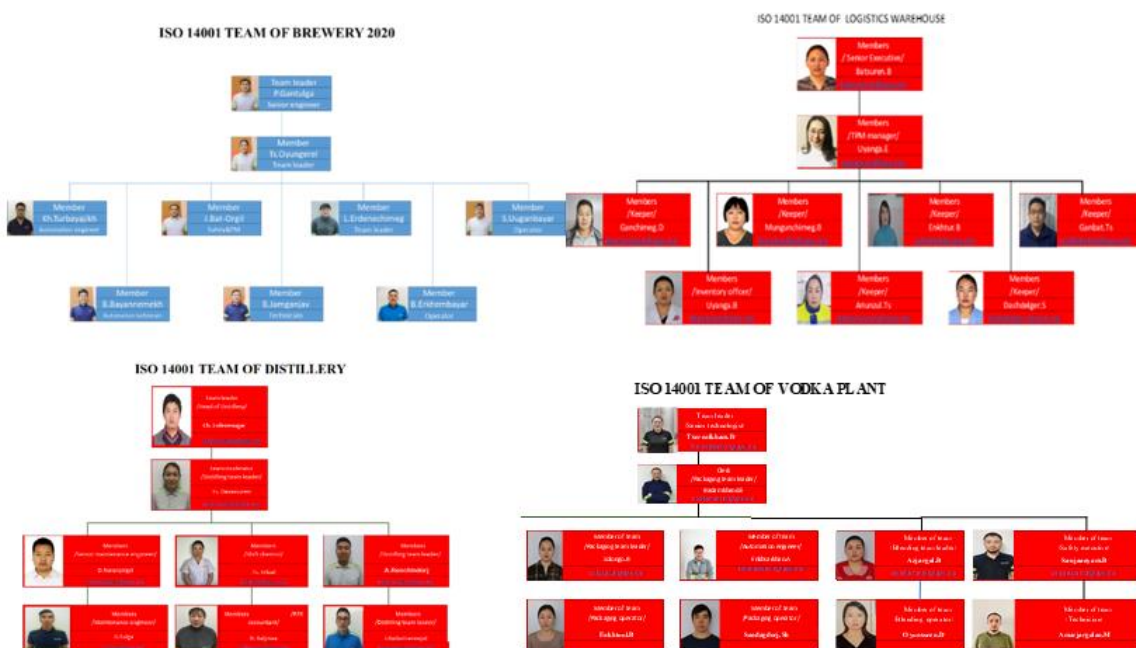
ISO 14001 TEAM OF BREWERY 2020

Team leader
P.Gantulga
Senior engineer

Member
Ts.Oyungerel
Team leader

Member
Kh.Turbayajikh
Automation engineer

Member
J.Bat-Orgil
TuhhX&TM

Member
L.Erdenechimeg
Team leader

Member
S.Uuganbayar
Operator

Member
B.Bayanmonkh
Automation technician

Member
B.Jamganjav
Technician

Member
B.Enkhmbayar
Operator

ISO 14001 TEAM OF LOGISTICS WAREHOUSE

Members
/Senior Executive/
Batsuren.B
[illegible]

Members
/TPM manager/
Uyanga.E
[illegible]

Members
/Keeper/
Ganchimeg.D
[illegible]

Members
/Keeper/
Mungunchimeg.B
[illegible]

Members
/Keeper/
Enkhtur.B
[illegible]

Members
/Keeper/
Ganbat.Ts
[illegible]

Members
/Inventory officer/
Uyanga.B
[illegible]

Members
/Keeper/
Amarsol.Ts
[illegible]

Members
/Keeper/
Dashdolgor.S
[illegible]

ISO 14001 TEAM OF DISTILLERY

Team leader
/Head of Distillery/
Ch. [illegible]
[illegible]

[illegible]
/Distilling team leader/
Ts. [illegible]
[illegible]

Members
/Senior maintenance engineer/
D.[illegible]
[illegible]

Members
/Shift chemist/
Ts. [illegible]
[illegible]

Members
/Distilling team leader/
A.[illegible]
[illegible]

Members
/Maintenance engineer/
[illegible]

Members /PM consultant/
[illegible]

Members
/Distilling team leader/
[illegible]

ISO 14001 TEAM OF VODKA PLANT

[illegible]
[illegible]
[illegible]

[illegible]
/Packaging team leader/
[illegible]

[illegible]
/Packaging team leader/
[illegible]

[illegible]
/Automation engineer/
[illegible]

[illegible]
/Blending team leader/
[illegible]

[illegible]
Safety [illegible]
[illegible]

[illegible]
/Packaging operator/
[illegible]

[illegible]
/Packaging operator/
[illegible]

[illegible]
/Blending operator/
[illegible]

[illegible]
/Technician/
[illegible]